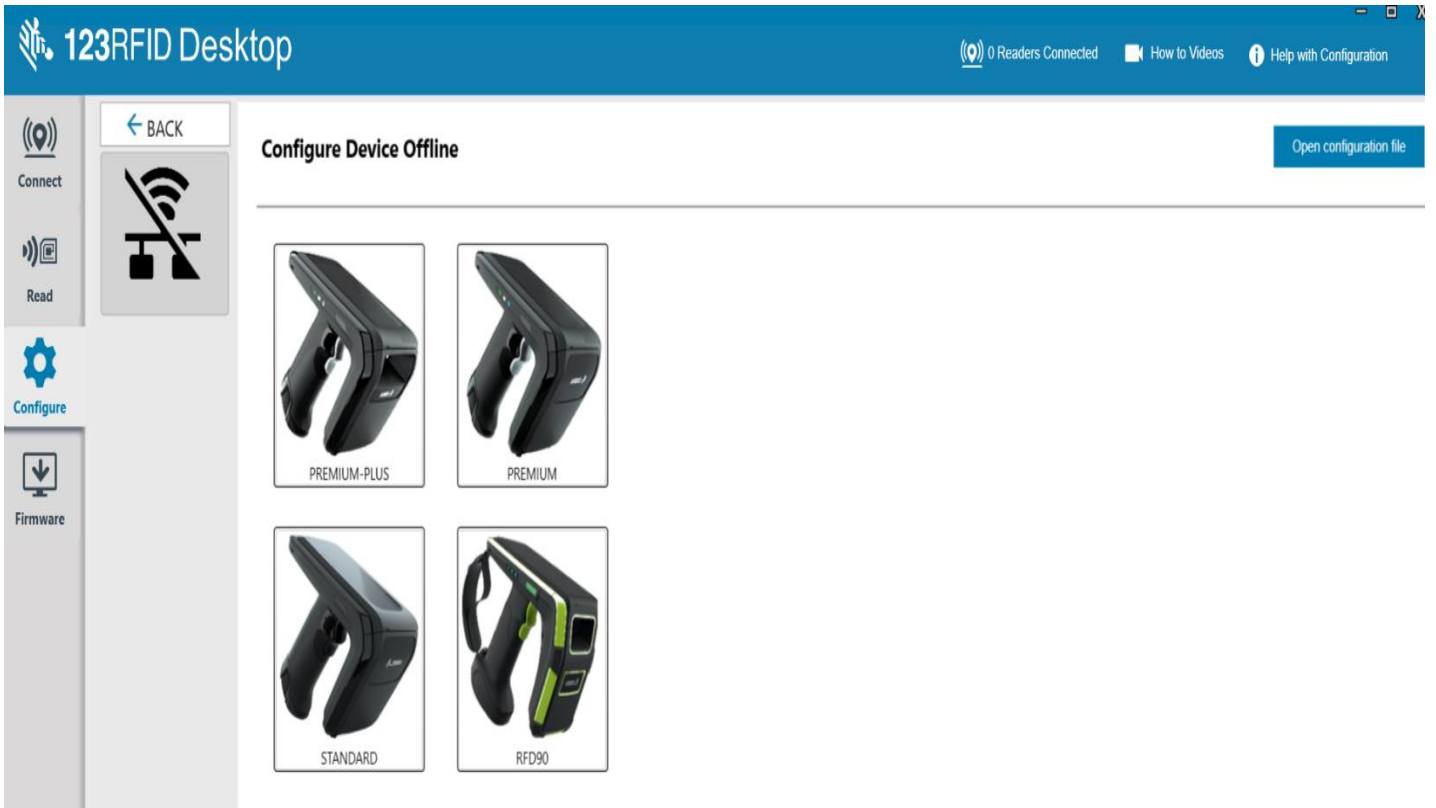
123RFID Desktop

0 Readers Connected
How to Videos
Help with Configuration

Connect
Read
Configure
Firmware

← BACK

Configure Device Offline

Open configuration file

PREMIUM-PLUS
PREMIUM
STANDARD
RFD90